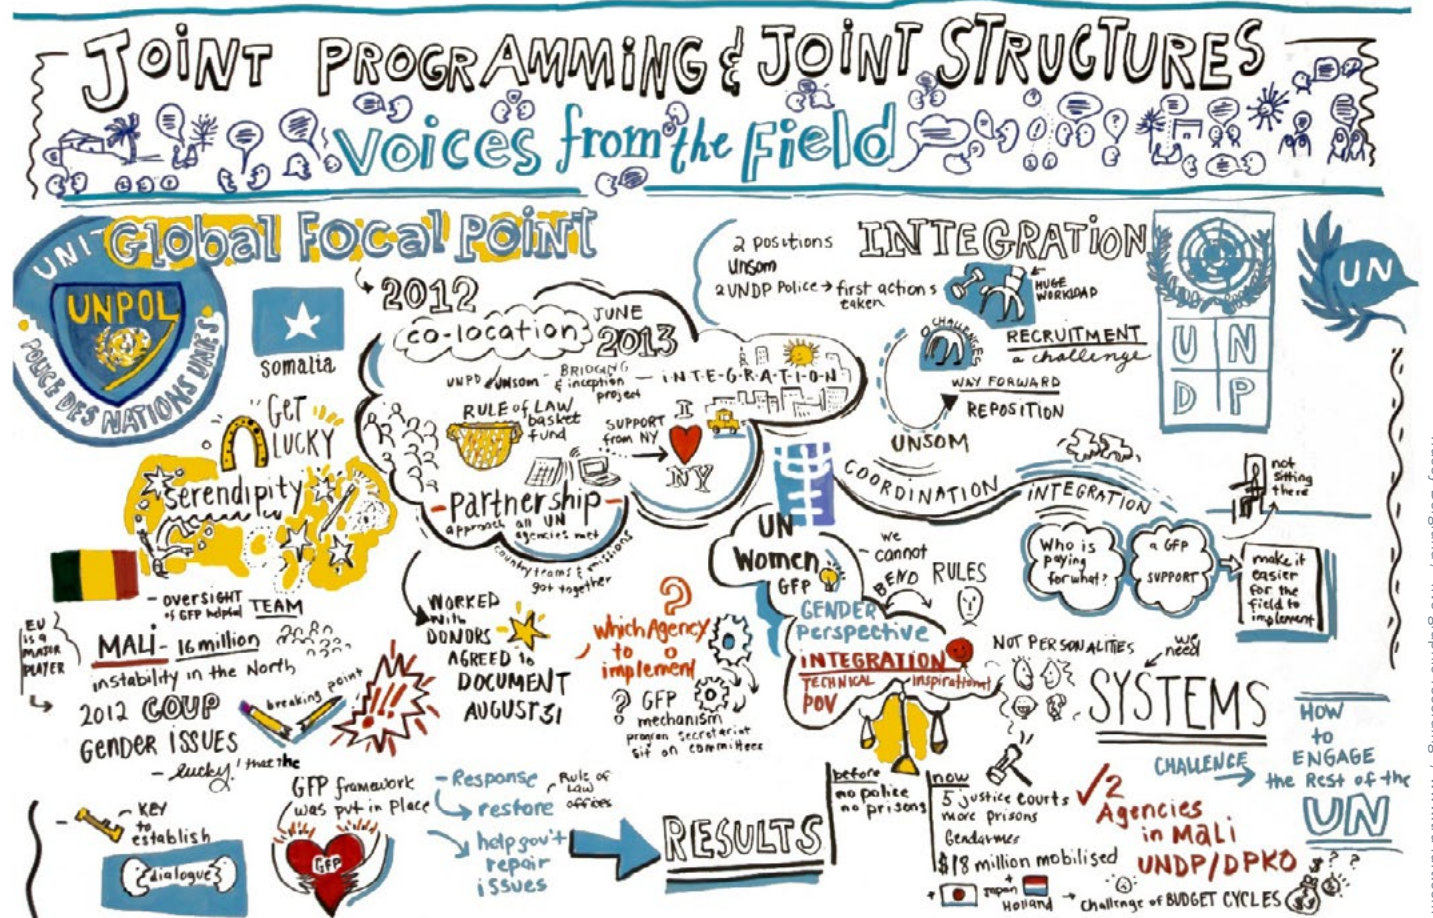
JOINT PROGRAMMING & JOINT STRUCTURES
voices from the Field

UNITE Global Focal Point
UNPOL
POLICE DES NATIONS UNIES
somalia
2012
co-location
JUNE 2013
UNPD UNSOM BRIDGING & inception project
- I-N-T-E-G-R-A-T-I-O-N
RULE of LAW basket fund
SUPPORT from NY
I ♥ NY
Partnership approach all UN agencies met
country teams & missions got together
Get LUCKY
serendipity

2 positions
unsom
2 UNDP Police → first actions taken
INTEGRATION
HUGE WORKLOAD
RECRUITMENT a challenge
CHALLENGES
WAY FORWARD
REPOSITION
UNSOM
UN
UNDP
COORDINATION
INTEGRATION
not sitting there
Who is paying for what?
a GFP SUPPORT
make it easier for the field to implement

EU is a MAJOR PLAYER
oversight of GFP helpful TEAM
MALI - 16 million
instability in the North
2012 COUP
breaking point
Gender ISSUES
- lucky! that the
WORKED with DONORS
AGREED to DOCUMENT AUGUST 31
Which Agency to implement
? GFP mechanism
program secretariat sit on committees
UN Women GFP
we cannot BEND RULES
GENDER Perspective
INTEGRATION
TECHNICAL POV
inspirational
NOT PERSONALITIES
we need
SYSTEMS
HOW to ENGAGE the Rest of the UN
CHALLENGE

KEY to establish
dialogue
GFP framework was put in Place
GFP
- Response
Rule of Law offices
restore
help gov't repair issues
RESULTS
before
no police no prisons
now
5 justice courts
more prisons
Gendarmes
$18 million mobilised
Japan + Holland
2 Agencies in Mali
UNDP/DPKO
Challenge of BUDGET CYCLES